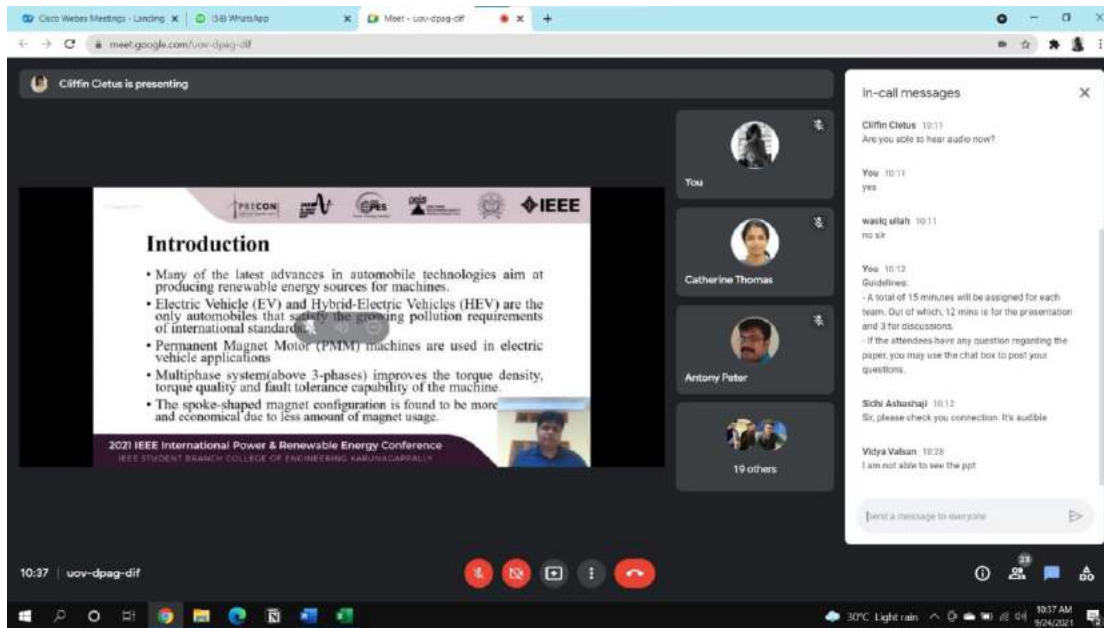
Cisco Webex Meetings - Landing ×
(58) WhatsApp ×
Meet - uov-dpag-dif ×
+

meet.google.com/uov-dpag-dif

Cliffin Cletus is presenting

PRECON IEEE

Introduction

• Many of the latest advances in automobile technologies aim at producing renewable energy sources for machines.
• Electric Vehicle (EV) and Hybrid-Electric Vehicles (HEV) are the only automobiles that satisfy the growing pollution requirements of international standards.
• Permanent Magnet Motor (PMM) machines are used in electric vehicle applications
• Multiphase system(above 3-phases) improves the torque density, torque quality and fault tolerance capability of the machine.
• The spoke-shaped magnet configuration is found to be more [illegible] and economical due to less amount of magnet usage.

2021 IEEE International Power & Renewable Energy Conference
IEEE STUDENT BRANCH COLLEGE OF ENGINEERING KARUNAGAPPALLY

You

Catherine Thomas

Antony Peter

19 others

In-call messages

Cliffin Cletus 10:11
Are you able to hear audio now?

You 10:11
yes

wasiq ullah 10:11
no sir

You 10:12
Guidelines:
- A total of 15 minutes will be assigned for each team. Out of which, 12 mins is for the presentation and 3 for discussions.
- If the attendees have any question regarding the paper, you may use the chat box to post your questions.

Sidhi Ashashaji 10:12
Sir, please check you connection. It's audible

Vidya Valsan 10:28
I am not able to see the ppt

Send a message to everyone

10:37 | uov-dpag-dif

23

30°C Light rain
10:37 AM
9/24/2021